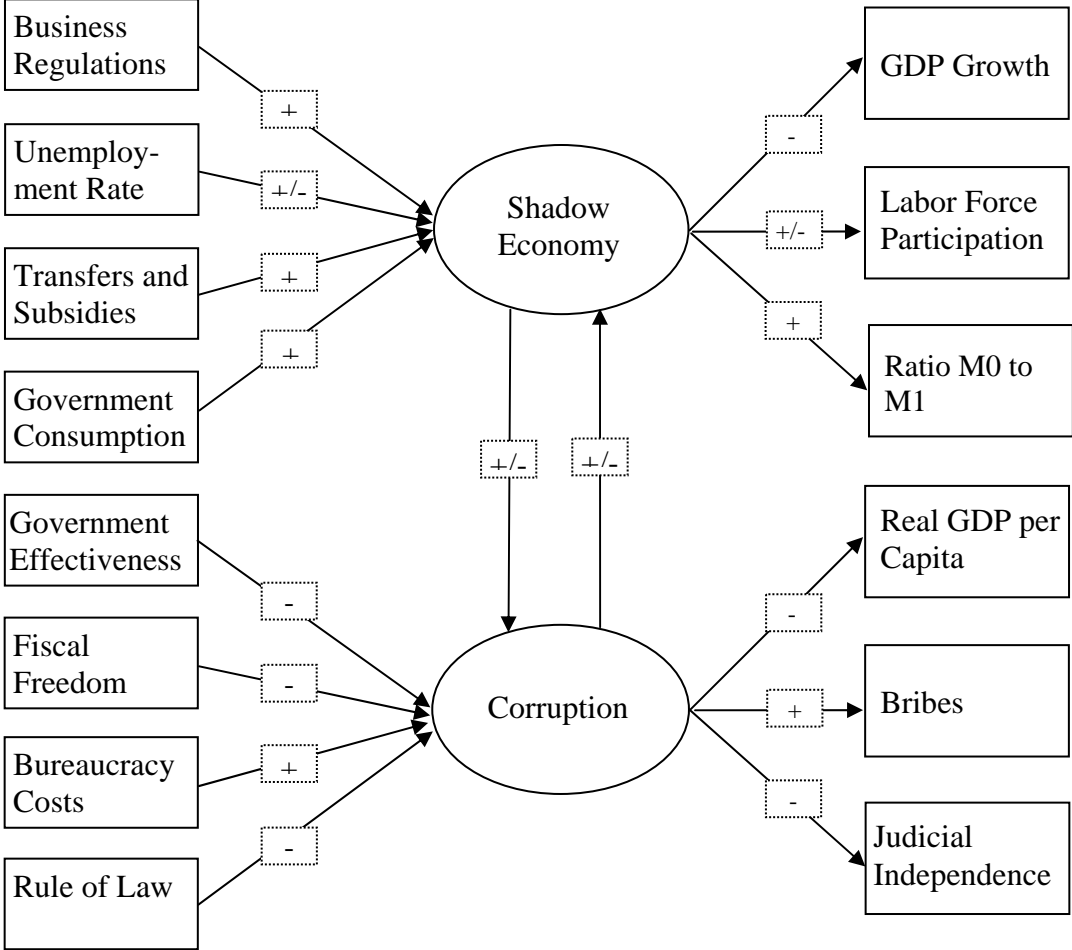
Business Regulations

+

Unemployment Rate

+/-

Transfers and Subsidies

+

Government Consumption

+

Shadow Economy

-

GDP Growth

+/-

Labor Force Participation

+

Ratio M0 to M1

+/-

+/-

Government Effectiveness

-

Fiscal Freedom

-

Bureaucracy Costs

+

Rule of Law

-

Corruption

-

Real GDP per Capita

+

Bribes

-

Judicial Independence